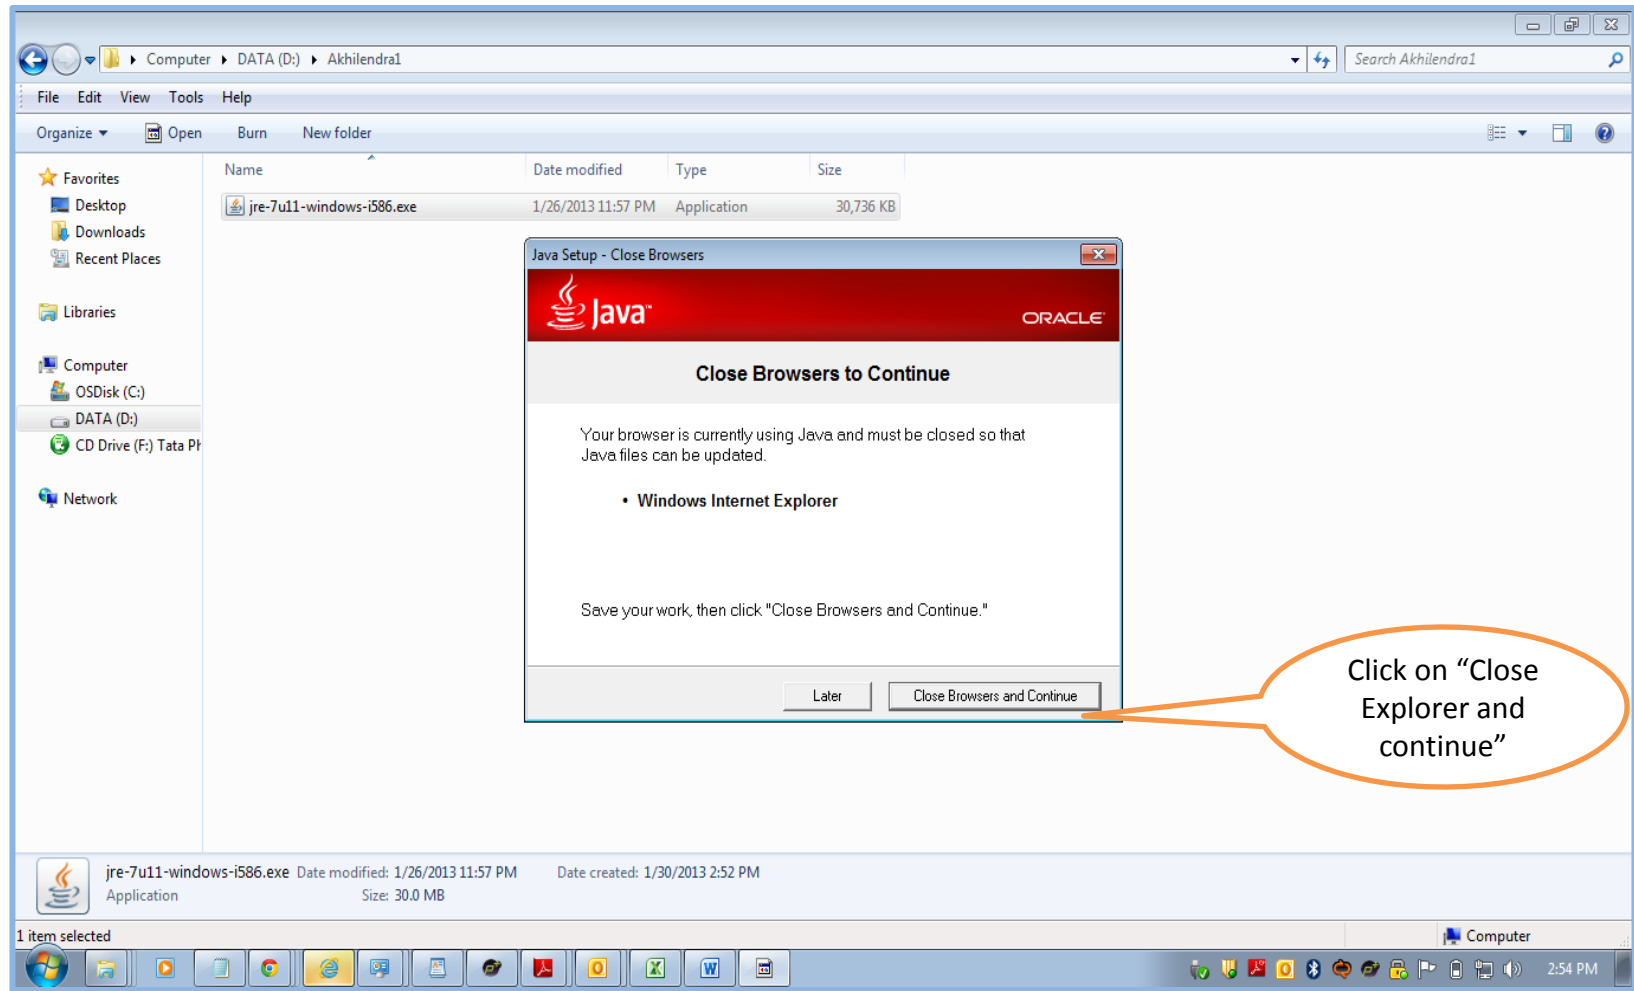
Computer ▸ DATA (D:) ▸ Akhilendra1

Search Akhilendra1

File Edit View Tools Help

Organize ▾ Open Burn New folder

Favorites
Desktop
Downloads
Recent Places

Libraries

Computer
OSDisk (C:)
DATA (D:)
CD Drive (F:) Tata Ph

Network

| Name | Date modified | Type | Size |
|---|---|---|---|
| jre-7u11-windows-i586.exe | 1/26/2013 11:57 PM | Application | 30,736 KB |

Java Setup - Close Browsers

Java™

ORACLE

Close Browsers to Continue

Your browser is currently using Java and must be closed so that Java files can be updated.

• Windows Internet Explorer

Save your work, then click "Close Browsers and Continue."

Later

Close Browsers and Continue

Click on “Close Explorer and continue”

jre-7u11-windows-i586.exe Date modified: 1/26/2013 11:57 PM Date created: 1/30/2013 2:52 PM
Application Size: 30.0 MB

1 item selected

Computer

2:54 PM